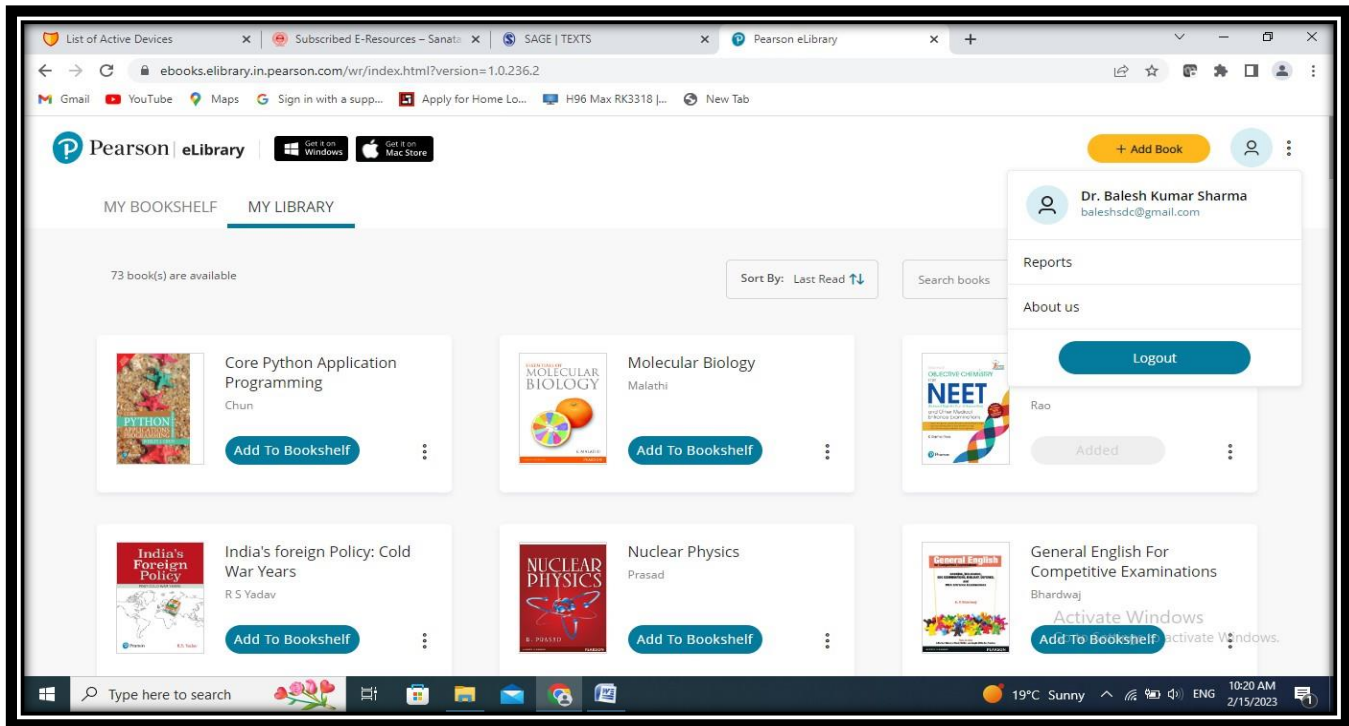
List of Active Devices × Subscribed E-Resources – Sanata × SAGE | TEXTS × Pearson eLibrary × +

ebooks.elibrary.in.pearson.com/wr/index.html?version=1.0.236.2

Gmail YouTube Maps Sign in with a supp... Apply for Home Lo... H96 Max RK3318 |... New Tab

Pearson | eLibrary Get it on Windows Get it on Mac Store

+ Add Book

MY BOOKSHELF MY LIBRARY

Dr. Balesh Kumar Sharma
baleshsdc@gmail.com

Reports

About us

Logout

73 book(s) are available

Sort By: Last Read

Search books

PYTHON APPLICATIONS PROGRAMMING

Core Python Application Programming
Chun

Add To Bookshelf

MOLECULAR BIOLOGY

Molecular Biology
Malathi

Add To Bookshelf

OBJECTIVE CHEMISTRY NEET

Rao

Added

India's Foreign Policy

India's foreign Policy: Cold War Years
R S Yadav

Add To Bookshelf

NUCLEAR PHYSICS

Nuclear Physics
Prasad

Add To Bookshelf

General English

General English For Competitive Examinations
Bhardwaj

Add To Bookshelf

Activate Windows
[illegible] activate Windows.

Type here to search

19°C Sunny ENG 10:20 AM 2/15/2023